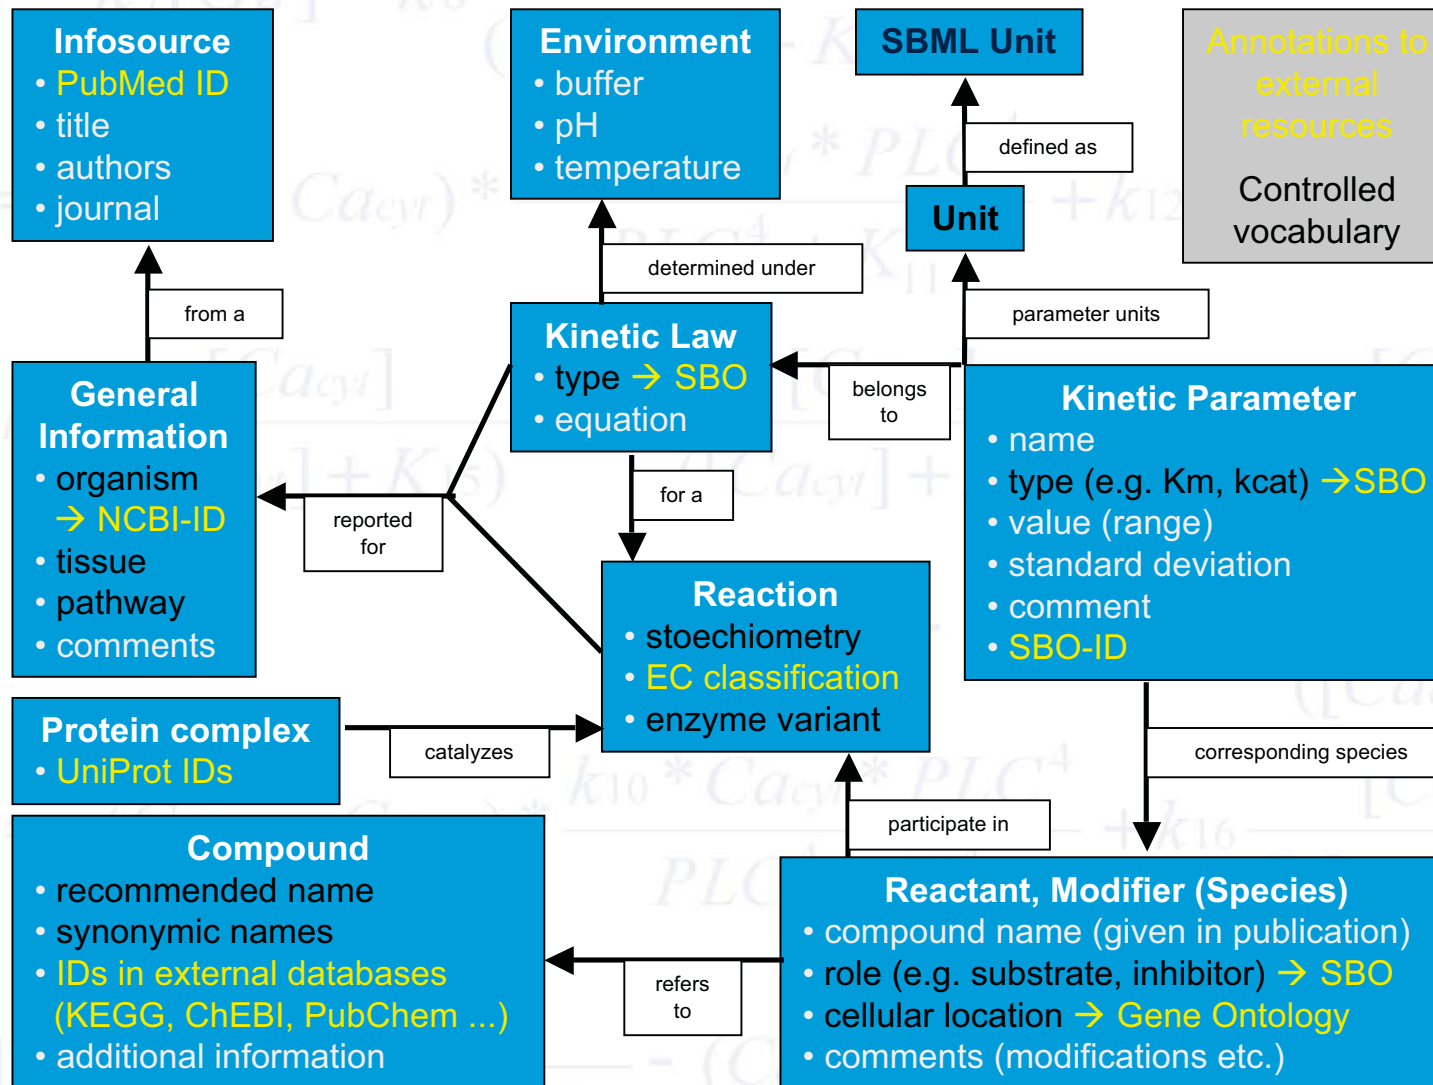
Infosource
• PubMed ID
• title
• authors
• journal

Environment
• buffer
• pH
• temperature

SBML Unit

Annotations to external resources

Controlled vocabulary

defined as

Unit

determined under

from a

parameter units

Kinetic Law
• type → SBO
• equation

belongs to

General Information
• organism → NCBI-ID
• tissue
• pathway
• comments

Kinetic Parameter
• name
• type (e.g. Km, kcat) →SBO
• value (range)
• standard deviation
• comment
• SBO-ID

for a

reported for

Reaction
• stoechiometry
• EC classification
• enzyme variant

Protein complex
• UniProt IDs

catalyzes

corresponding species

participate in

Compound
• recommended name
• synonymic names
• IDs in external databases (KEGG, ChEBI, PubChem ...)
• additional information

refers to

Reactant, Modifier (Species)
• compound name (given in publication)
• role (e.g. substrate, inhibitor) → SBO
• cellular location → Gene Ontology
• comments (modifications etc.)